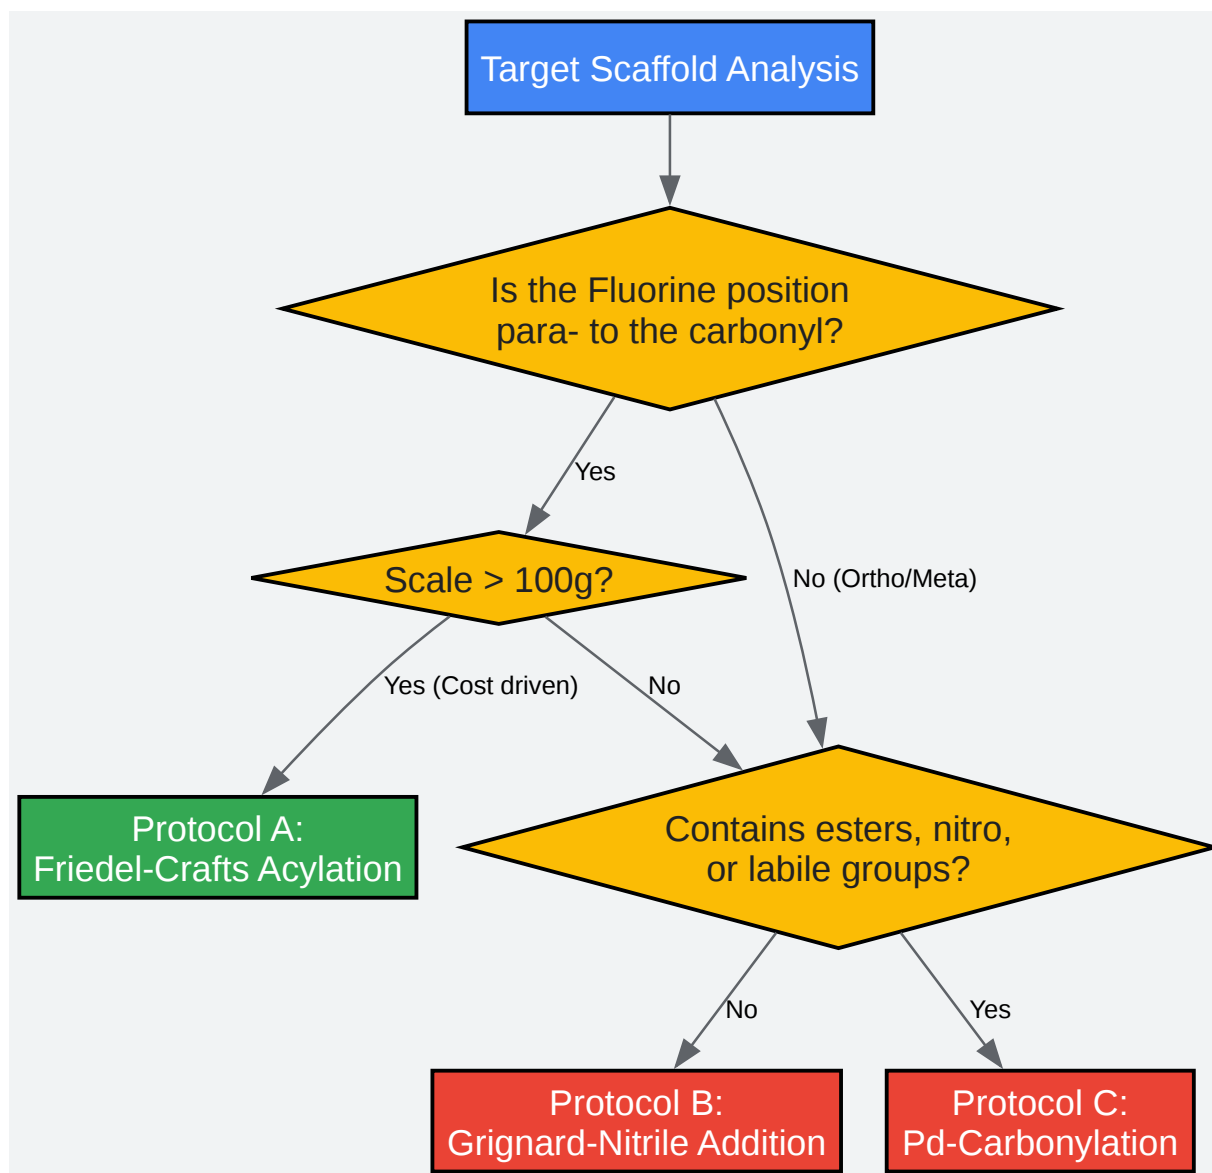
Target Scaffold Analysis

Is the Fluorine position para- to the carbonyl?

Yes

No (Ortho/Meta)

Scale > 100g?

Yes (Cost driven)

No

Protocol A: Friedel-Crafts Acylation

Contains esters, nitro, or labile groups?

No

Yes

Protocol B: Grignard-Nitrile Addition

Protocol C: Pd-Carbonylation